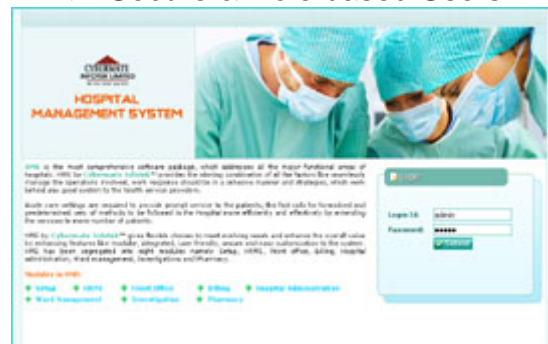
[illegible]

CYBERMATE INFOTEK LIMITED

HOSPITAL MANAGEMENT SYSTEM

HMS is the most comprehensive software package, which addresses all the major functional areas of hospitals. HMS by Cybermate Infotek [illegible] provides the winning combination of all the factors like seamlessly manage the operations involved, work response discipline in a cohesive manner and strategies, which work behind also good system to the health service providers.

Acute care settings are required to provide prompt service to the patients, the fast calls for formalized and predetermined sets of methods to be followed in the Hospital more efficiently and effectively by extending the services to more number of patients.

HMS by Cybermate Infotek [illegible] gives flexible choices to meet evolving needs and enhance the overall value by enhancing features like modular, integrated, user friendly, secure and easy customization to the system. HMS has been segregated into eight modules namely Setup, HRMS, Front office, Billing, Hospital administration, Ward management, Investigations and Pharmacy.

Modules in HMS:

Setup HRMS Front Office Billing Hospital Administration
Ward Management Investigation Pharmacy

Login

Login Id: admin
Password: ●●●●●
Submit